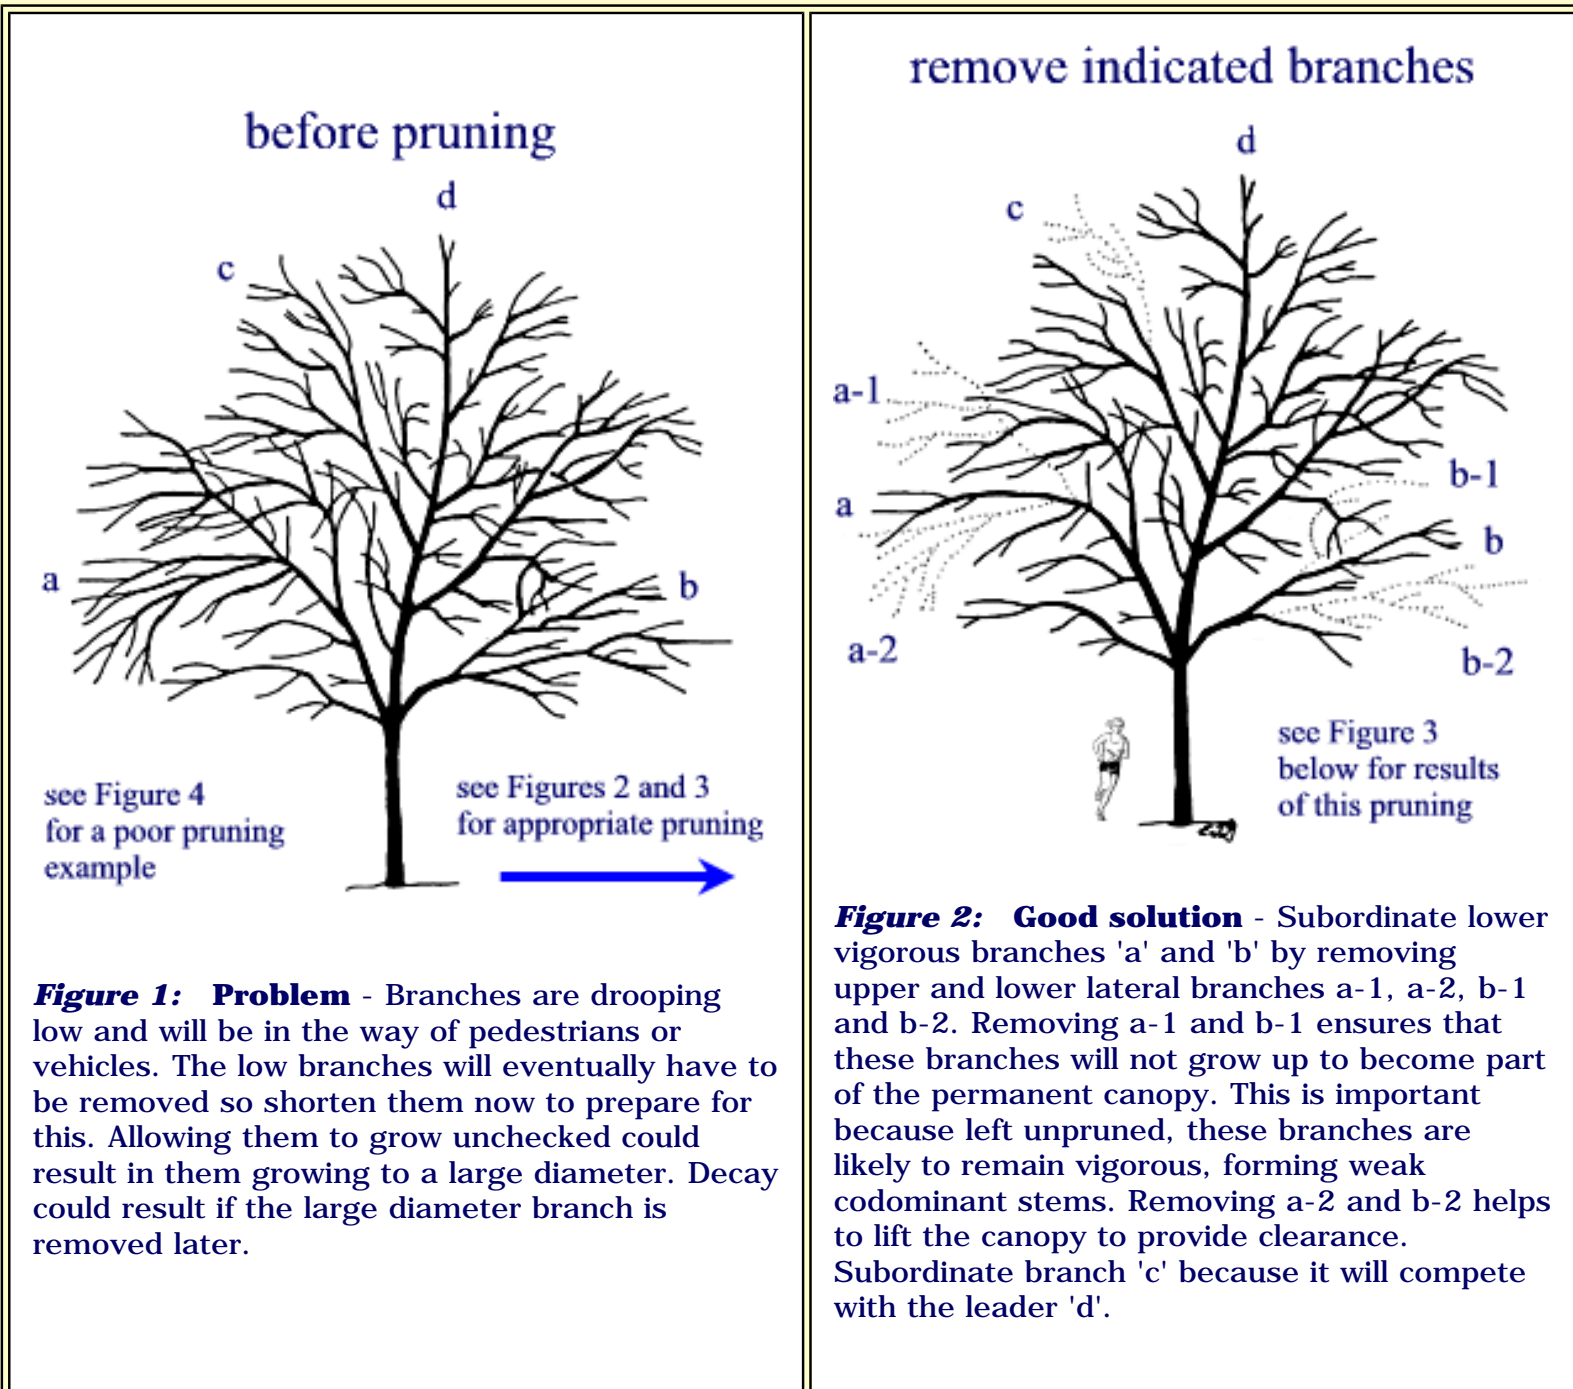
before pruning

d

c

a

b

see Figure 4 for a poor pruning example

see Figures 2 and 3 for appropriate pruning

***Figure 1:*** **Problem** - Branches are drooping low and will be in the way of pedestrians or vehicles. The low branches will eventually have to be removed so shorten them now to prepare for this. Allowing them to grow unchecked could result in them growing to a large diameter. Decay could result if the large diameter branch is removed later.

remove indicated branches

d

c

a-1

a

a-2

b-1

b

b-2

see Figure 3 below for results of this pruning

***Figure 2:*** **Good solution** - Subordinate lower vigorous branches 'a' and 'b' by removing upper and lower lateral branches a-1, a-2, b-1 and b-2. Removing a-1 and b-1 ensures that these branches will not grow up to become part of the permanent canopy. This is important because left unpruned, these branches are likely to remain vigorous, forming weak codominant stems. Removing a-2 and b-2 helps to lift the canopy to provide clearance. Subordinate branch 'c' because it will compete with the leader 'd'.